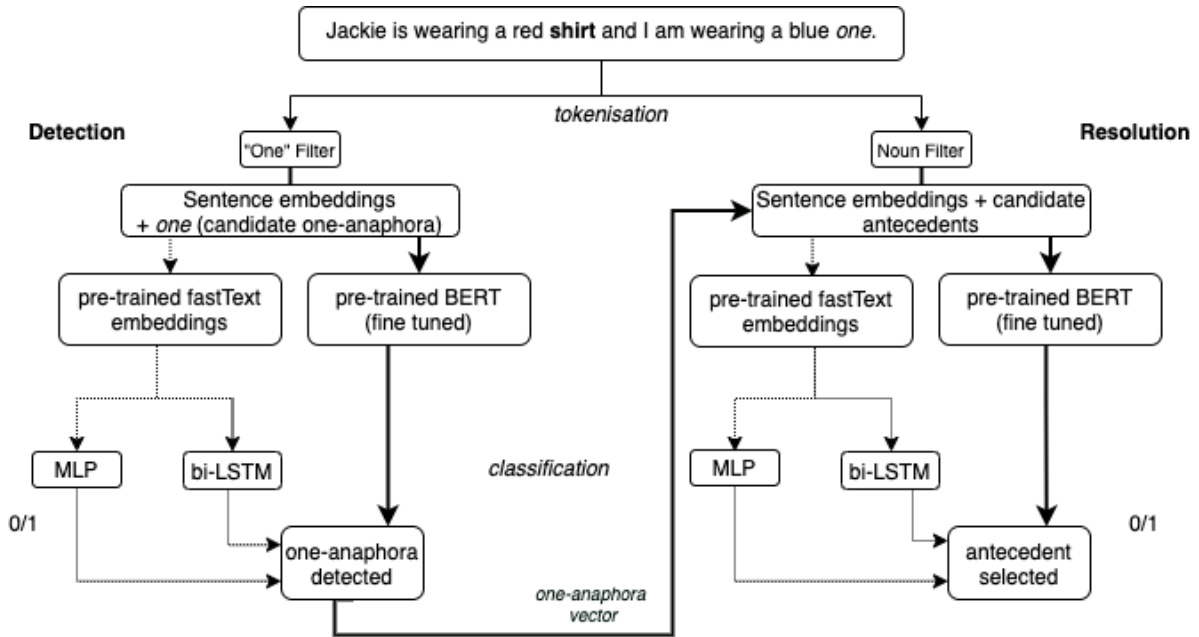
Jackie is wearing a red **shirt** and I am wearing a blue *one*.

*tokenisation*

**Detection**

"One" Filter

Sentence embeddings + *one* (candidate one-anaphora)

pre-trained fastText embeddings

pre-trained BERT (fine tuned)

MLP

bi-LSTM

0/1

one-anaphora detected

*classification*

*one-anaphora vector*

**Resolution**

Noun Filter

Sentence embeddings + candidate antecedents

pre-trained fastText embeddings

pre-trained BERT (fine tuned)

MLP

bi-LSTM

antecedent selected

0/1